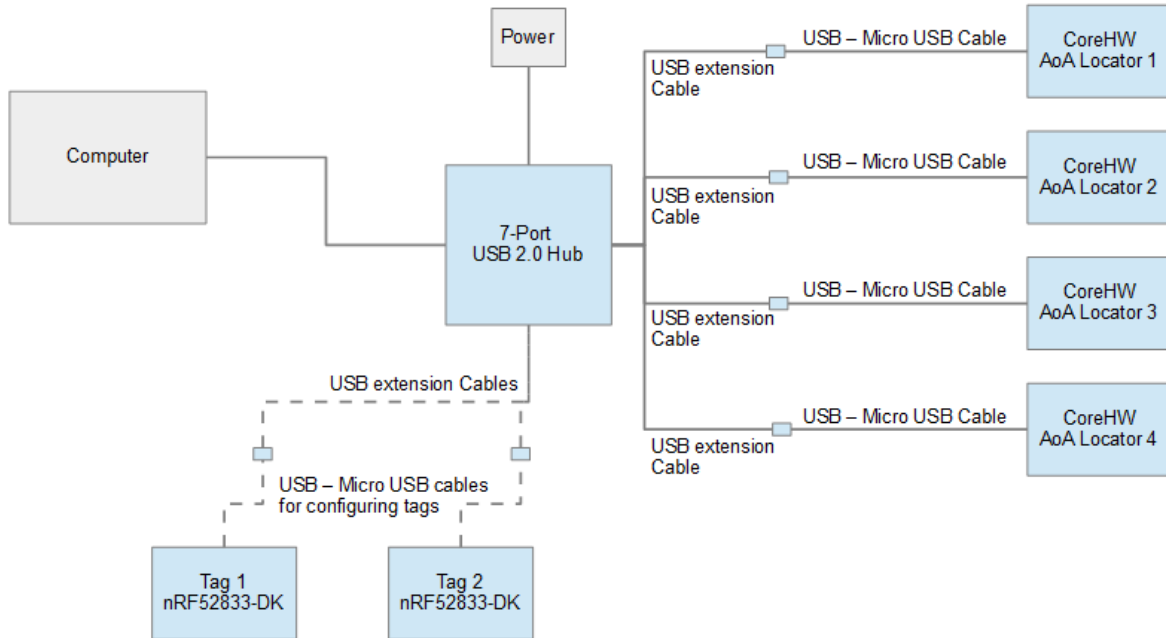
Power

Computer

7-Port
USB 2.0 Hub

USB extension Cable

USB – Micro USB Cable

CoreHW
AoA Locator 1

USB extension Cable

USB – Micro USB Cable

CoreHW
AoA Locator 2

USB extension Cable

USB – Micro USB Cable

CoreHW
AoA Locator 3

USB extension Cable

USB – Micro USB Cable

CoreHW
AoA Locator 4

USB extension Cables

USB – Micro USB cables
for configuring tags

Tag 1
nRF52833-DK

Tag 2
nRF52833-DK